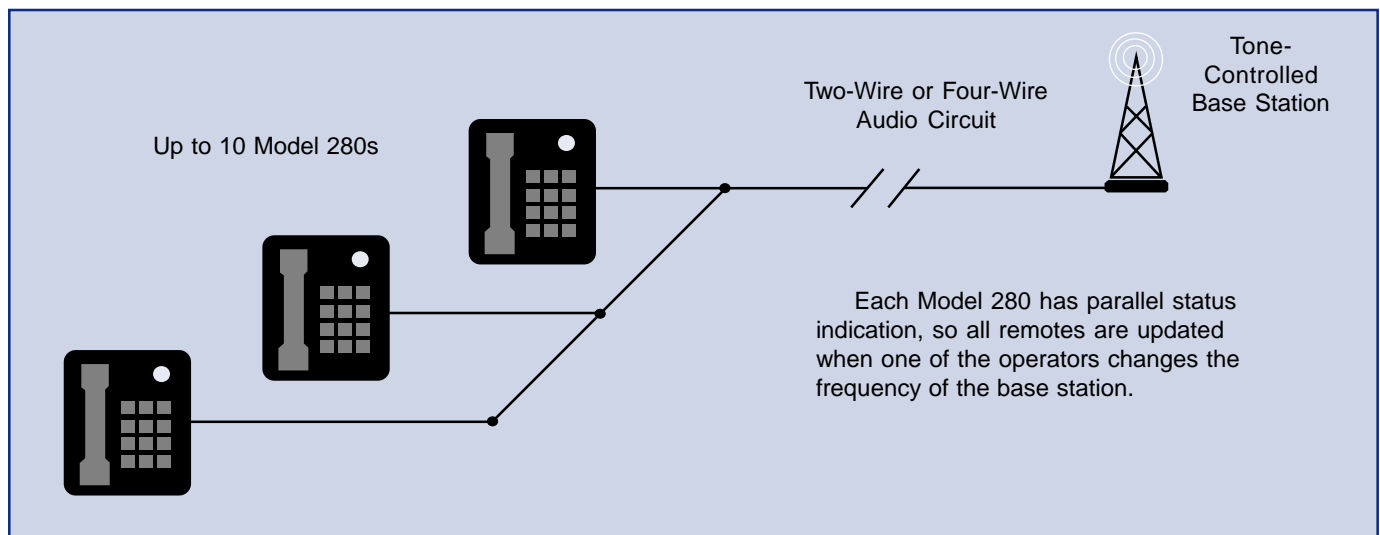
Up to 10 Model 280s

Two-Wire or Four-Wire Audio Circuit

Tone-Controlled Base Station

Each Model 280 has parallel status indication, so all remotes are updated when one of the operators changes the frequency of the base station.